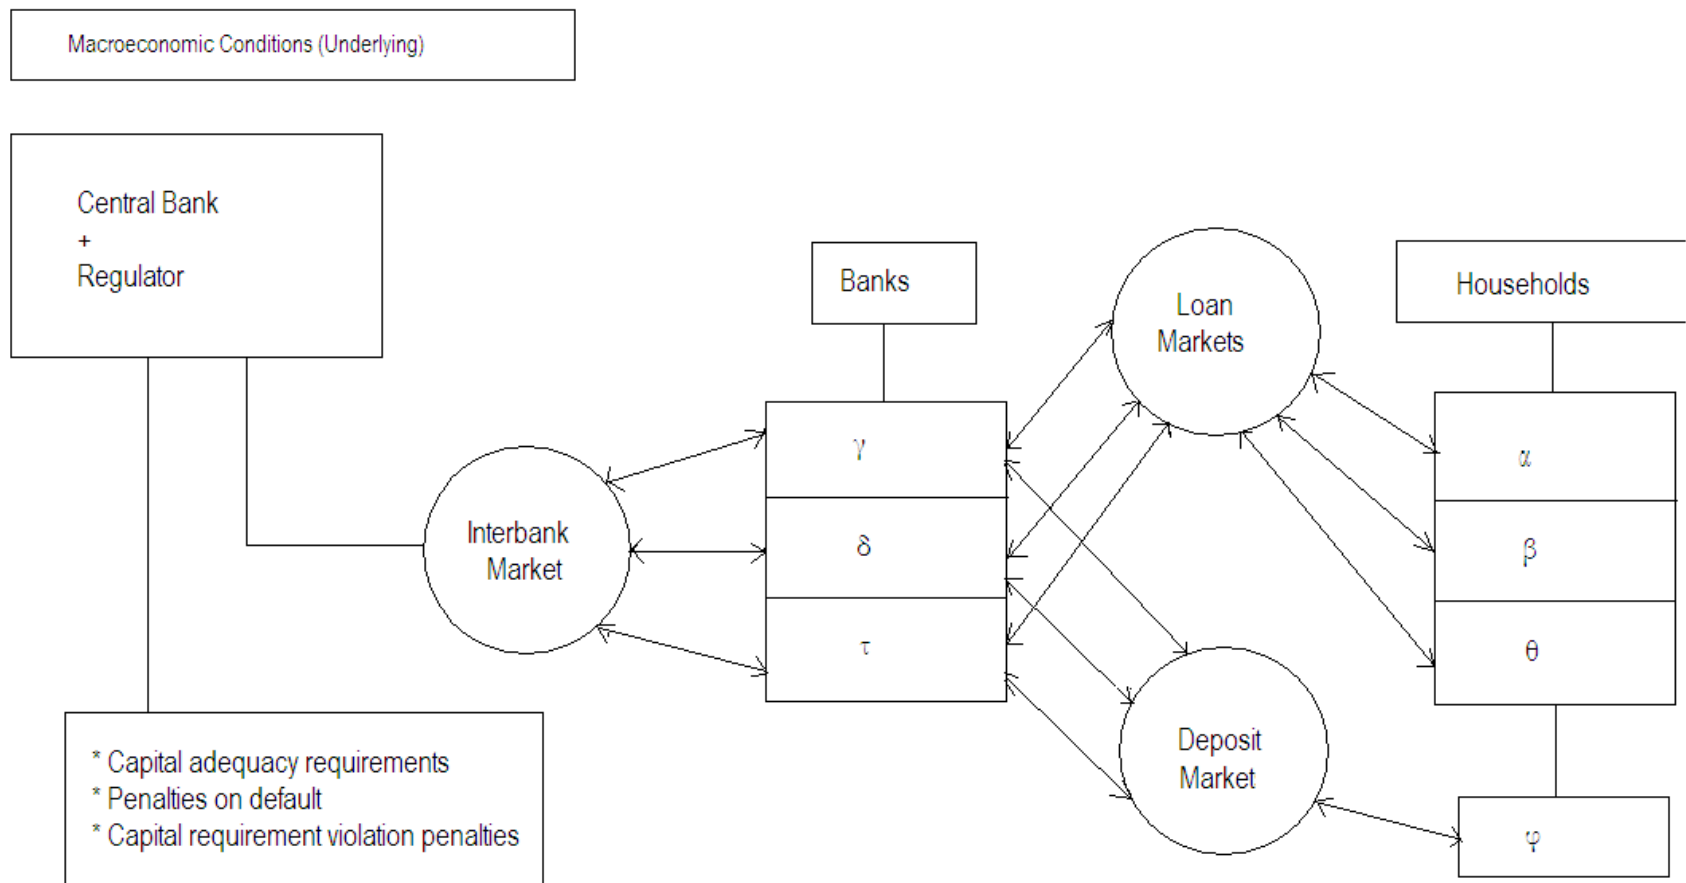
Macroeconomic Conditions (Underlying)

Central Bank
+
Regulator

Banks

Loan Markets

Households

$\gamma$

$\delta$

$\tau$

Interbank Market

$\alpha$

$\beta$

$\theta$

Deposit Market

$\varphi$

* Capital adequacy requirements
* Penalties on default
* Capital requirement violation penalties